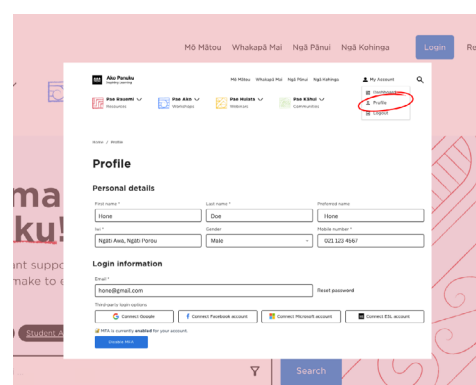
Mō Mātou Whakapā Mai Ngā Pānui Ngā Kohinga Login Ro

ma
ku!
nt suppo
make to e

Student A

Search

Ako Panuku
Teaching, Learning

Mō Mātou Whakapā Mai Ngā Pānui Ngā Kohinga My Account

Dashboard
Profile
Logout

Pae Rauemi
Resources

Pae Ako
Workshops

Pae Hulala
Webinars

Pae Kōhui
Communities

Home / Profile

Profile

Personal details

First name *
Hone

Last name *
Doe

Preferred name
Hone

Iwi *
Ngāti Awa, Ngāti Porou

Gender
Male

Mobile number *
021 123 4567

Login information

Email *
hone@gmail.com

Reset password

Third-party login options

Connect Google

Connect Facebook account

Connect Microsoft account

Connect ESL account

MFA is currently enabled for your account.

Disable MFA